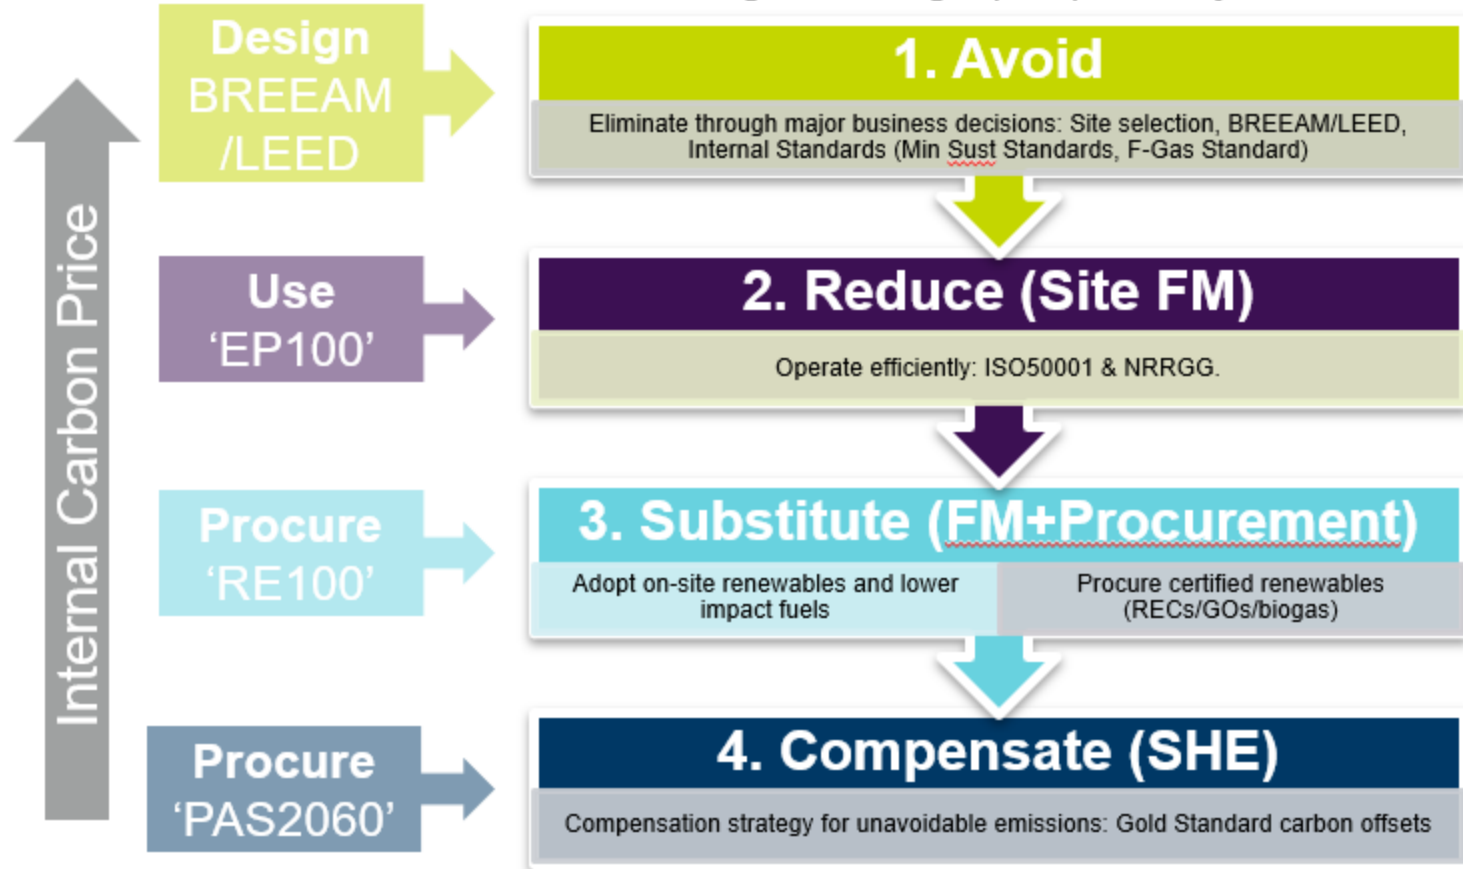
Internal Carbon Price

Design BREEAM /LEED

1. Avoid

Eliminate through major business decisions: Site selection, BREEAM/LEED, Internal Standards (Min Sust Standards, F-Gas Standard)

Use 'EP100'

2. Reduce (Site FM)

Operate efficiently: ISO50001 & NRRGG.

Procure 'RE100'

3. Substitute (FM+Procurement)

Adopt on-site renewables and lower impact fuels

Procure certified renewables (RECs/GOs/biogas)

Procure 'PAS2060'

4. Compensate (SHE)

Compensation strategy for unavoidable emissions: Gold Standard carbon offsets